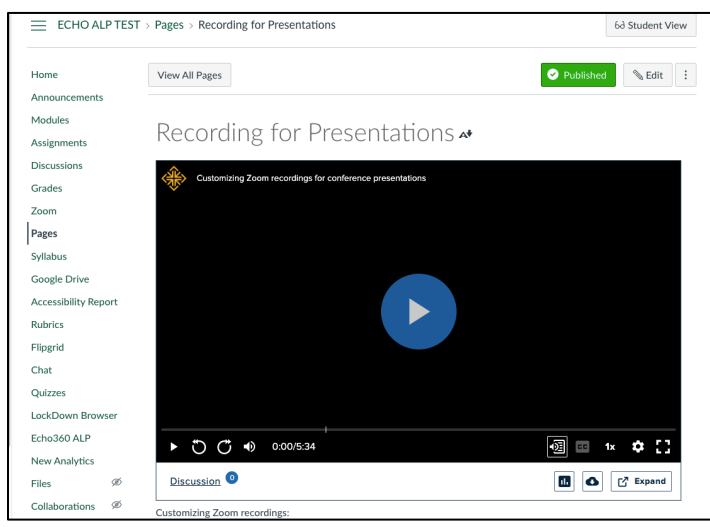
ECHO ALP TEST > Pages > Recording for Presentations

Student View

Home
Announcements
Modules
Assignments
Discussions
Grades
Zoom
Pages
Syllabus
Google Drive
Accessibility Report
Rubrics
Flipgrid
Chat
Quizzes
LockDown Browser
Echo360 ALP
New Analytics
Files
Collaborations

View All Pages

Published

Edit

Recording for Presentations

Customizing Zoom recordings for conference presentations

0:00/5:34

1x

Discussion 0

Expand

Customizing Zoom recordings: